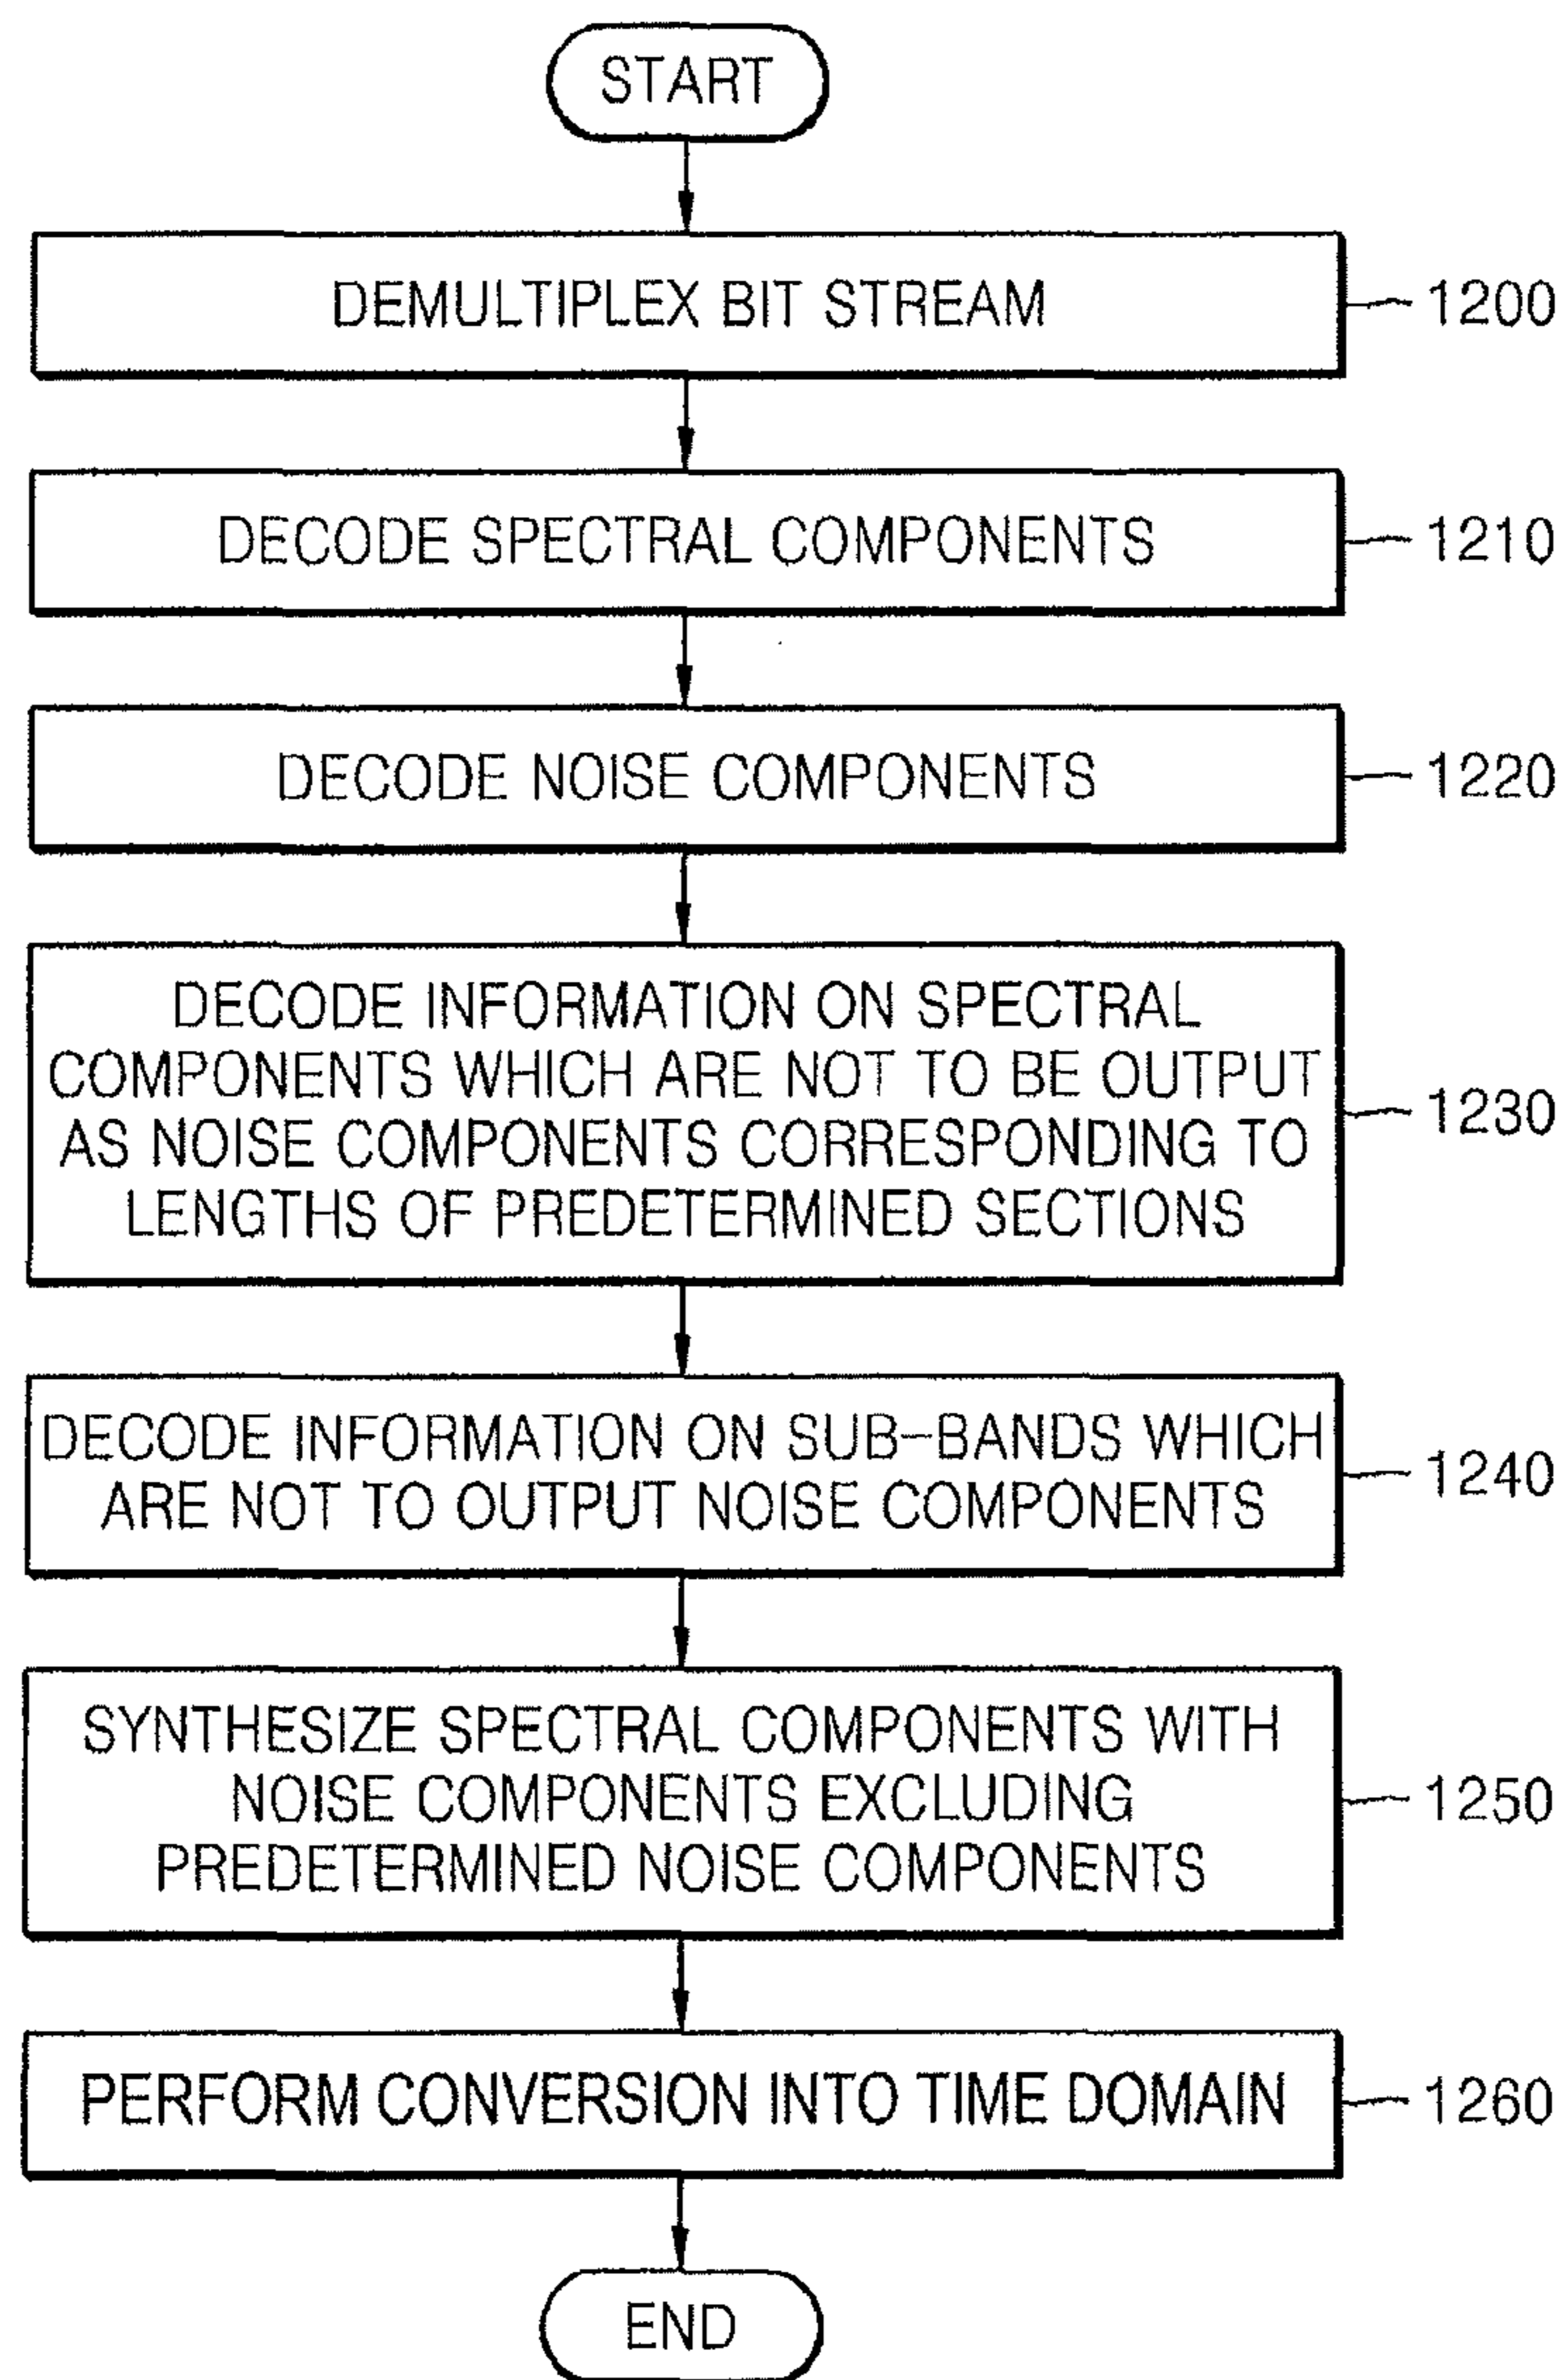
START

DEMULTIPLEX BIT STREAM

1200

DECODE SPECTRAL COMPONENTS

1210

DECODE NOISE COMPONENTS

1220

DECODE INFORMATION ON SPECTRAL COMPONENTS WHICH ARE NOT TO BE OUTPUT AS NOISE COMPONENTS CORRESPONDING TO LENGTHS OF PREDETERMINED SECTIONS

1230

DECODE INFORMATION ON SUB-BANDS WHICH ARE NOT TO OUTPUT NOISE COMPONENTS

1240

SYNTHESIZE SPECTRAL COMPONENTS WITH NOISE COMPONENTS EXCLUDING PREDETERMINED NOISE COMPONENTS

1250

PERFORM CONVERSION INTO TIME DOMAIN

1260

END